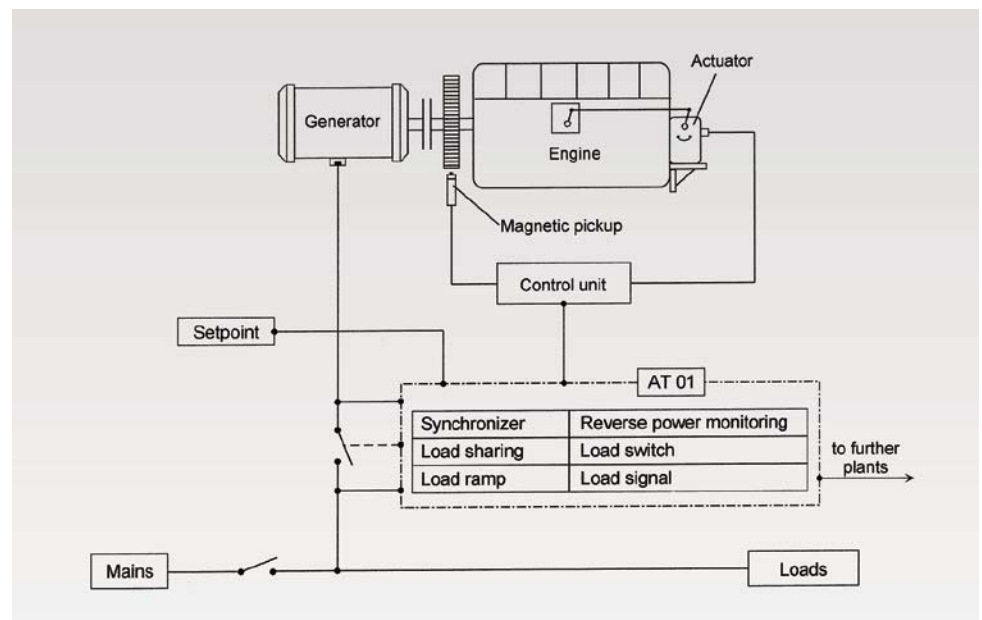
Actuator

Generator

Engine

Magnetic pickup

Control unit

Setpoint

AT 01

| Synchronizer | Reverse power monitoring |
|---|---|
| Load sharing | Load switch |
| Load ramp | Load signal |

to further plants

Mains

Loads